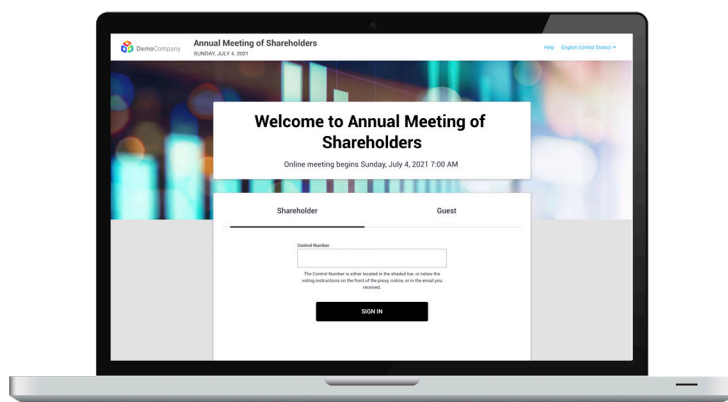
DemoCompany

Annual Meeting of Shareholders
SUNDAY, JULY 4, 2021

Help English (United States)

Welcome to Annual Meeting of Shareholders

Online meeting begins Sunday, July 4, 2021 7:00 AM

Shareholder

Guest

Control Number

The Control Number is either located in the shaded box, or below the voting instructions on the front of the proxy, notice, or in the email you received.

SIGN IN